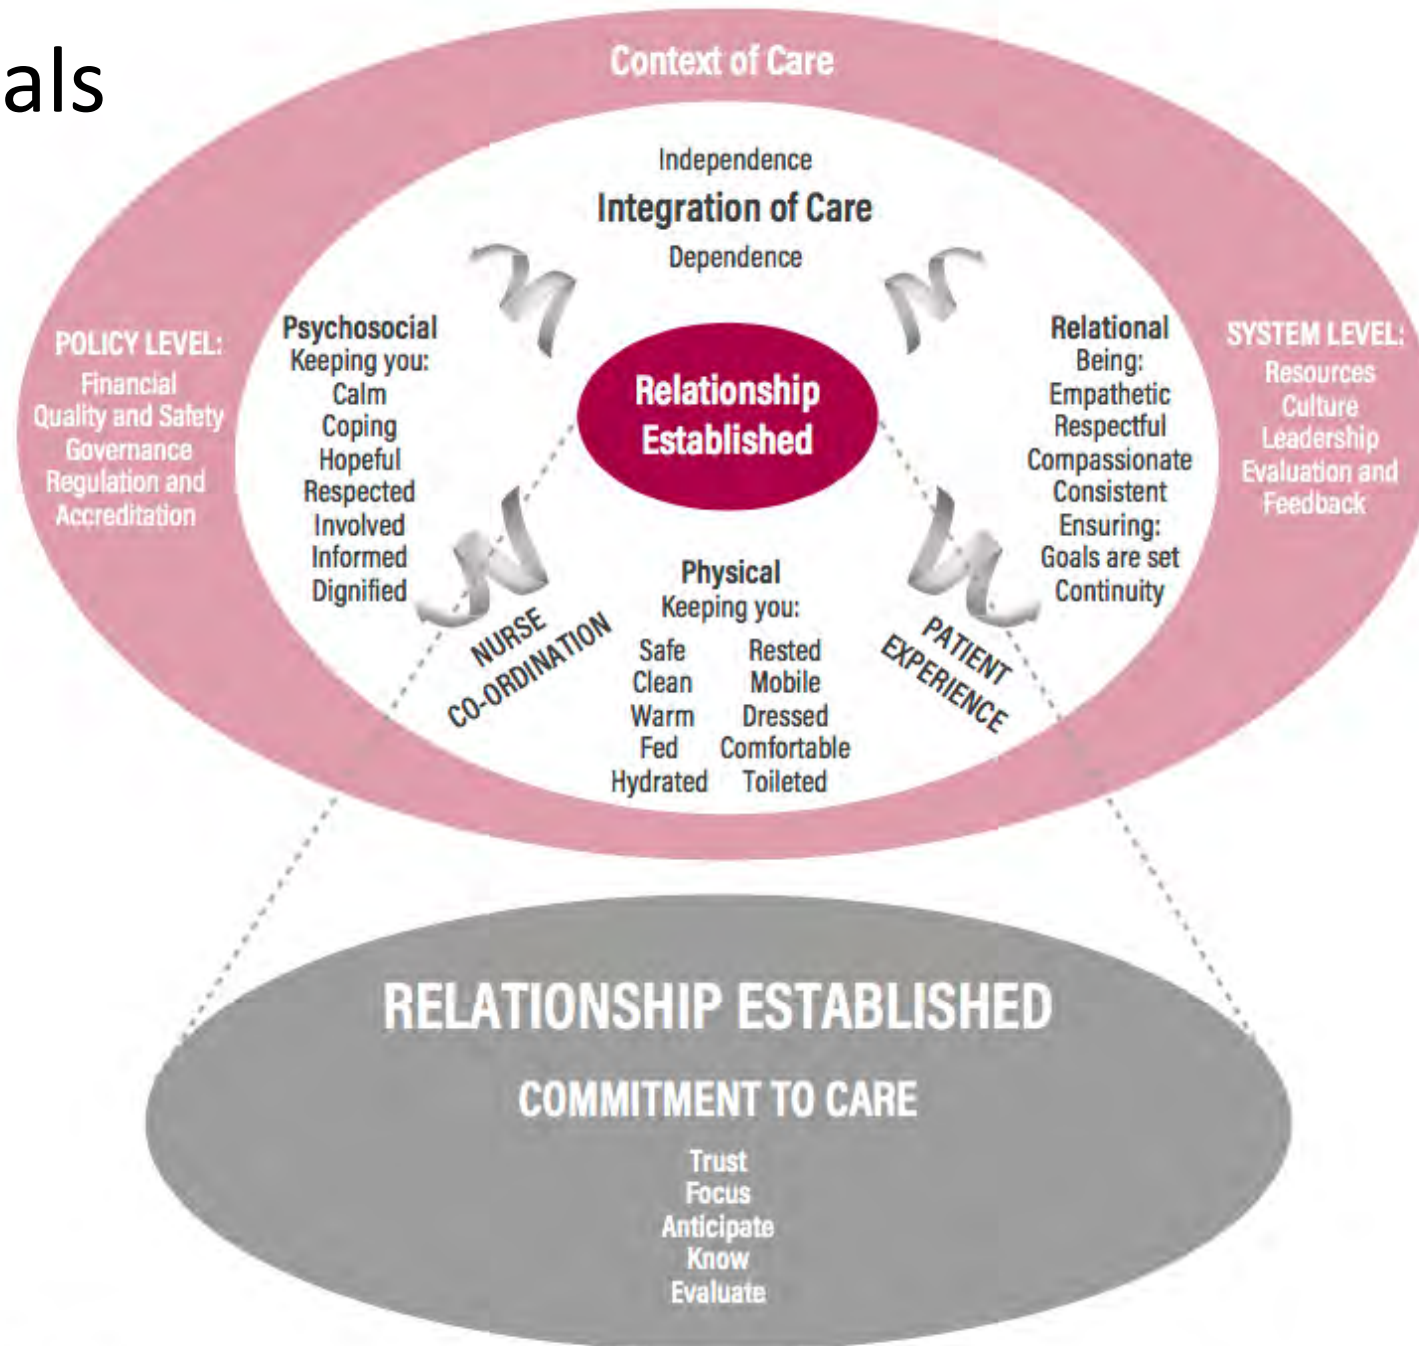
als

Context of Care

Independence
Integration of Care
Dependence

POLICY LEVEL:
Financial
Quality and Safety
Governance
Regulation and Accreditation

Psychosocial
Keeping you:
Calm
Coping
Hopeful
Respected
Involved
Informed
Dignified

Relationship Established

Relational
Being:
Empathetic
Respectful
Compassionate
Consistent
Ensuring:
Goals are set
Continuity

SYSTEM LEVEL:
Resources
Culture
Leadership
Evaluation and Feedback

NURSE CO-ORDINATION

Physical
Keeping you:

| Safe | Rested |
|---|---|
| Clean | Mobile |
| Warm | Dressed |
| Fed | Comfortable |
| Hydrated | Toileted |

PATIENT EXPERIENCE

RELATIONSHIP ESTABLISHED
COMMITMENT TO CARE
Trust
Focus
Anticipate
Know
Evaluate